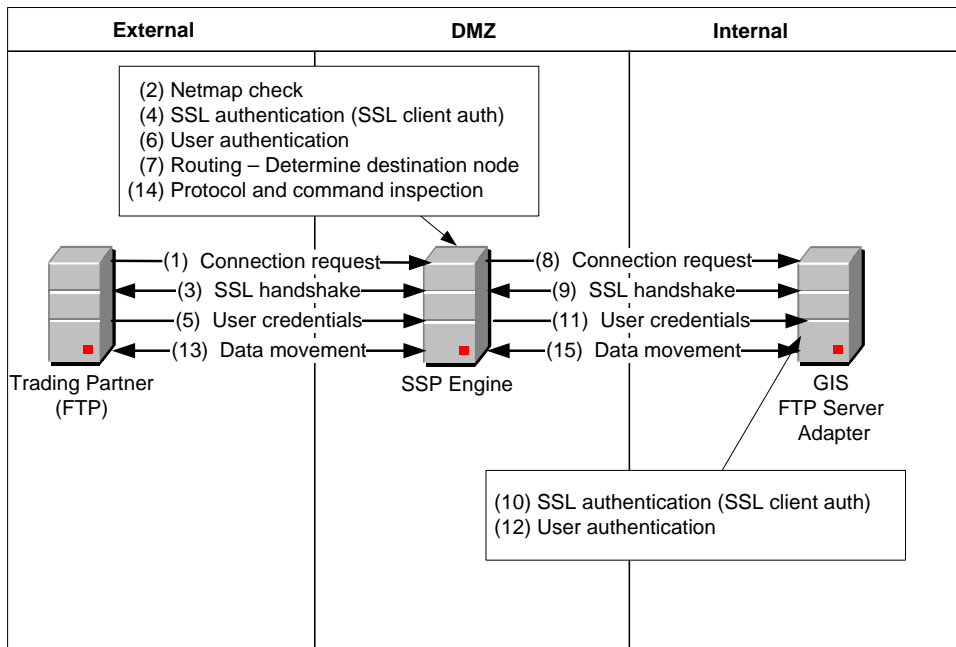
External

DMZ

Internal

(2) Netmap check
(4) SSL authentication (SSL client auth)
(6) User authentication
(7) Routing – Determine destination node
(14) Protocol and command inspection

(1) Connection request
(3) SSL handshake
(5) User credentials
(13) Data movement

(8) Connection request
(9) SSL handshake
(11) User credentials
(15) Data movement

Trading Partner
(FTP)

SSP Engine

GIS
FTP Server
Adapter

(10) SSL authentication (SSL client auth)
(12) User authentication